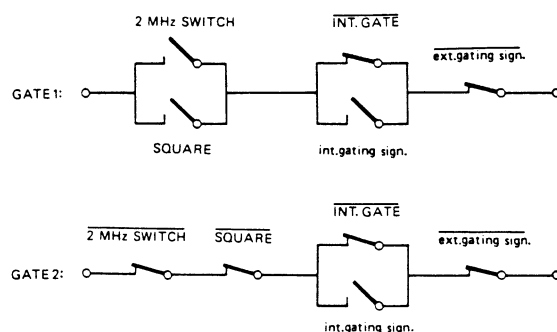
2 MHz SWITCH

$\overline{\text{INT. GATE}}$

$\overline{\text{ext.gating sign.}}$

GATE 1:

SQUARE

int.gating sign.

$\overline{\text{INT. GATE}}$

$\overline{\text{2 MHz SWITCH}}$

$\overline{\text{SQUARE}}$

$\overline{\text{ext.gating sign.}}$

GATE 2:

int.gating sign.